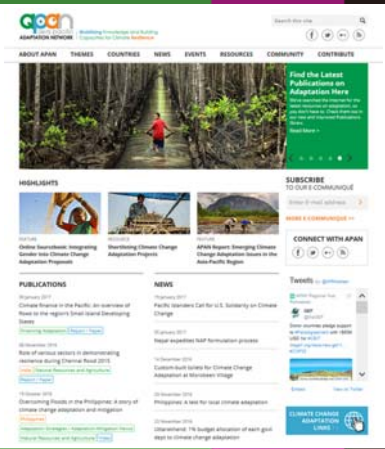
apan ASIA PACIFIC ADAPTATION NETWORK | Building Knowledge and Building Capacities for Climate Resilience

Search this site

ABOUT APAN THEMES COUNTRIES NEWS EVENTS RESOURCES COMMUNITY CONTRIBUTE

Find the Latest Publications on Adaptation Here

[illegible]

Read More »

HIGHLIGHTS

FEATURE
Online Sourcebook: Integrating Gender into Climate Change Adaptation Proposals

RESOURCE
Shortlisting Climate Change Adaptation Projects

FEATURE
APAN Report: Emerging Climate Change Adaptation Issues in the Asia-Pacific Region

SUBSCRIBE
TO OUR E-COMMUNIQUÉ

Enter E-mail Address

MORE E-COMMUNIQUE »

CONNECT WITH APAN

PUBLICATIONS

30 January 2017
Climate Finance in the Pacific: An overview of flows to the region's Small Island Developing States

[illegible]

05 November 2016
Role of various sectors in demonstrating resilience during Chennai flood 2015

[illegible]

19 October 2016
Overcoming Floods in the Philippines: A story of climate change adaptation and mitigation

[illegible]

NEWS

19 January 2017
Pacific Islanders Call for U.S. Solidarity on Climate Change

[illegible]
Nepal expedites NAP formulation process

14 December 2016
Custom-built toilets for Climate Change Adaptation at Micronesian Village

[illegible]
Philippines: A law for local climate adaptation

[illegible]
Uttarakhand: 1% budget allocation of each govt dept to climate change adaptation

Tweets by @APANetwork

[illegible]

CLIMATE CHANGE ADAPTATION LINKS